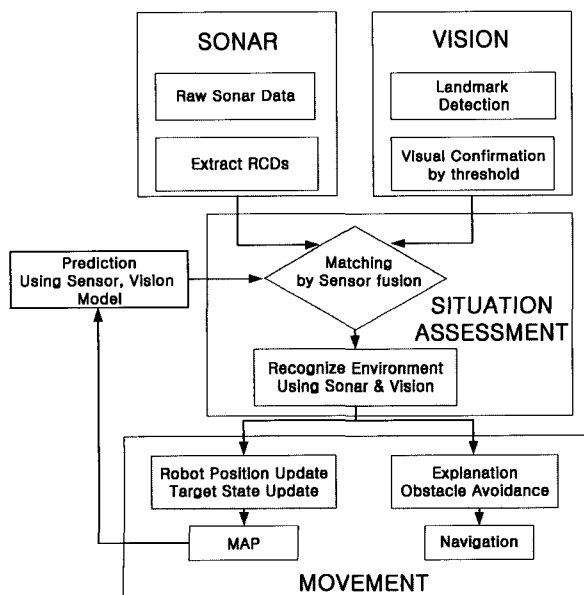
SONAR

Raw Sonar Data

Extract RCDs

VISION

Landmark Detection

Visual Confirmation by threshold

Prediction Using Sensor, Vision Model

Matching by Sensor fusion

SITUATION ASSESSMENT

Recognize Environment Using Sonar & Vision

Robot Position Update Target State Update

Explanation Obstacle Avoidance

MAP

Navigation

MOVEMENT